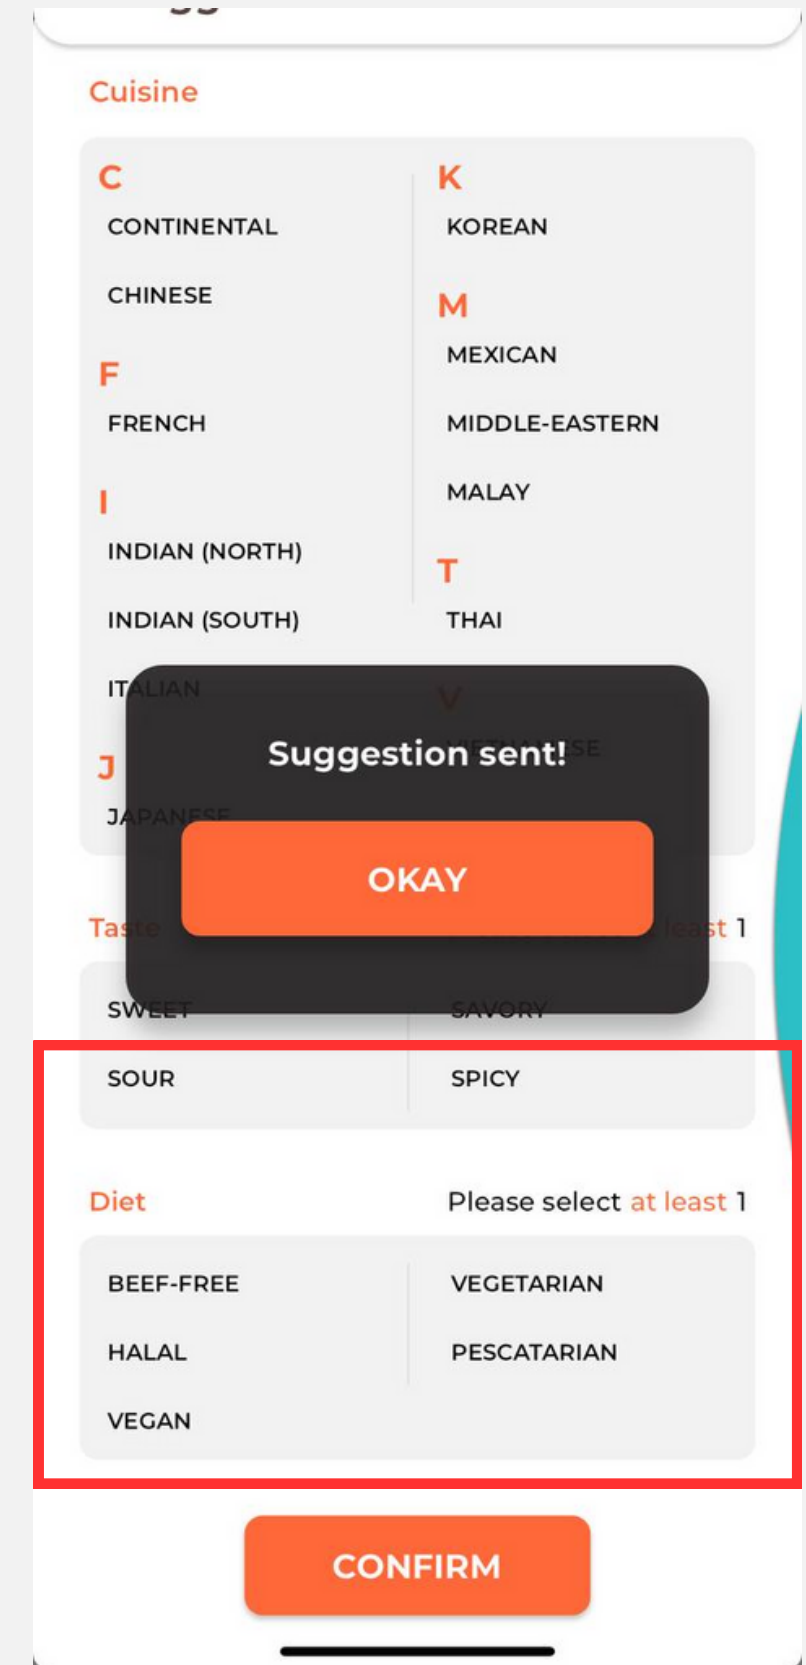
Cuisine

C
CONTINENTAL
CHINESE

F
FRENCH

I
INDIAN (NORTH)
INDIAN (SOUTH)
ITALIAN

J
JAPANESE

K
KOREAN

M
MEXICAN
MIDDLE-EASTERN
MALAY

T
THAI

V
VIETNAMESE

Suggestion sent!

OKAY

Taste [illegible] least 1

SWEET
SAVORY
SOUR
SPICY

Diet Please select at least 1

BEEF-FREE
VEGETARIAN
HALAL
PESCATARIAN
VEGAN

CONFIRM